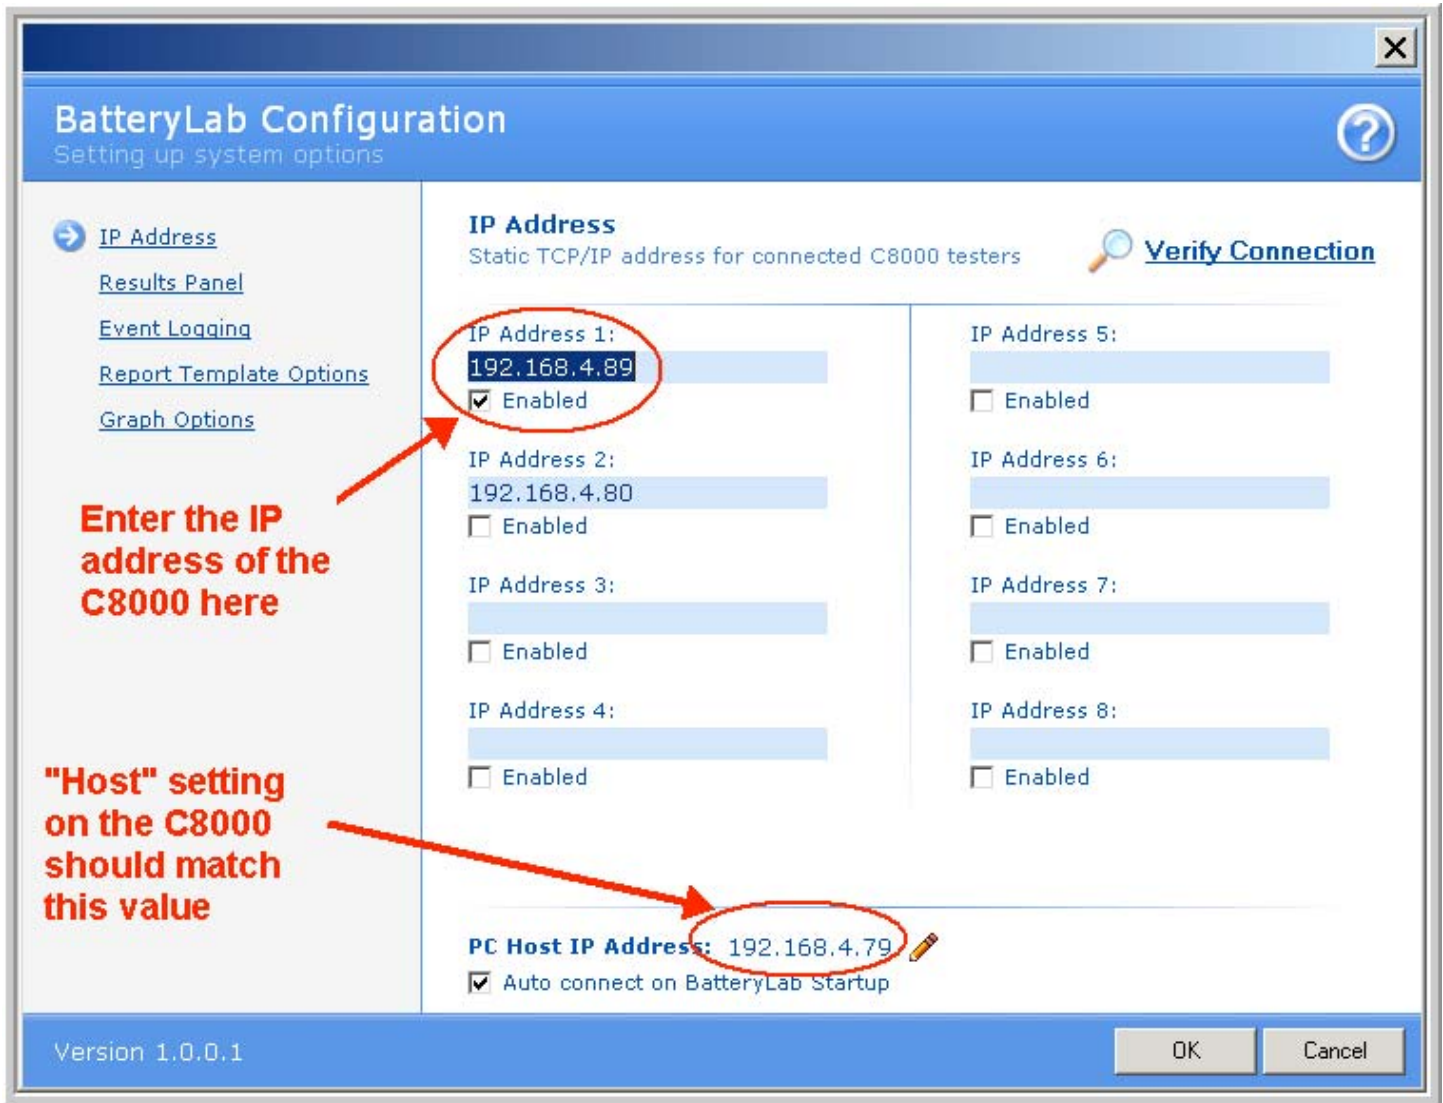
BatteryLab Configuration
Setting up system options

IP Address
Results Panel
Event Logging
Report Template Options
Graph Options

Enter the IP address of the C8000 here

"Host" setting on the C8000 should match this value

IP Address
Static TCP/IP address for connected C8000 testers

Verify Connection

IP Address 1:
192.168.4.89
Enabled

IP Address 2:
192.168.4.80
Enabled

IP Address 3:
Enabled

IP Address 4:
Enabled

IP Address 5:
Enabled

IP Address 6:
Enabled

IP Address 7:
Enabled

IP Address 8:
Enabled

PC Host IP Address: 192.168.4.79
Auto connect on BatteryLab Startup

Version 1.0.0.1

OK
Cancel